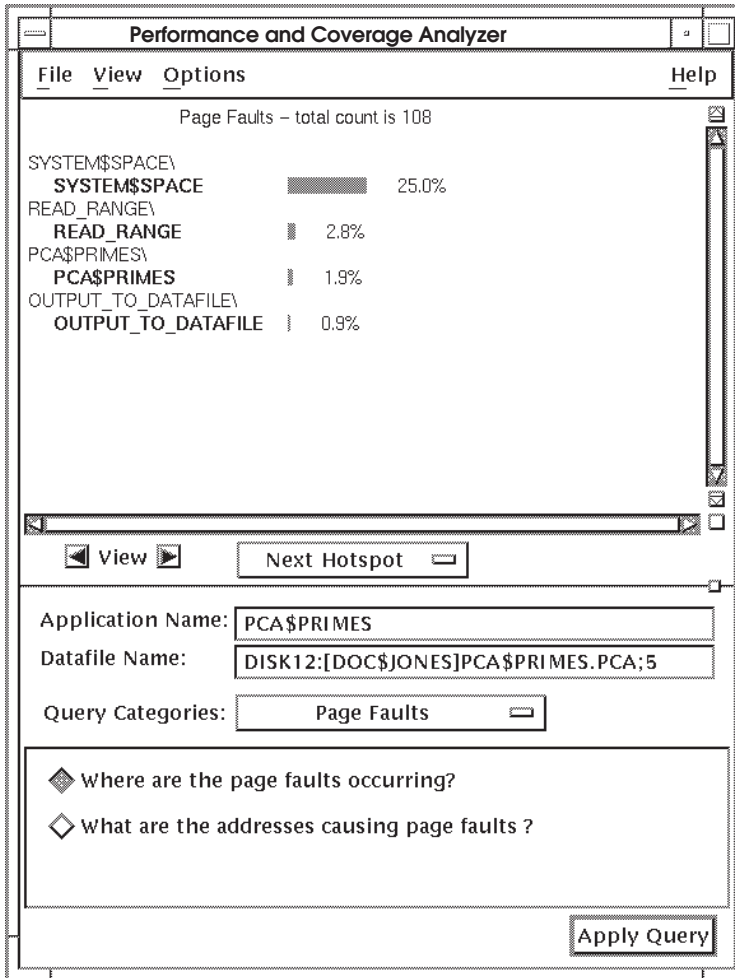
Performance and Coverage Analyzer

File View Options Help

Page Faults – total count is 108

SYSTEM$SPACE\
SYSTEM$SPACE 25.0%
READ_RANGE\
READ_RANGE 2.8%
PCA$PRIMES\
PCA$PRIMES 1.9%
OUTPUT_TO_DATAFILE\
OUTPUT_TO_DATAFILE 0.9%

View

Next Hotspot

Application Name: PCA$PRIMES
Datafile Name: DISK12:[DOC$JONES]PCA$PRIMES.PCA;5

Query Categories: Page Faults

Where are the page faults occurring?

What are the addresses causing page faults ?

Apply Query